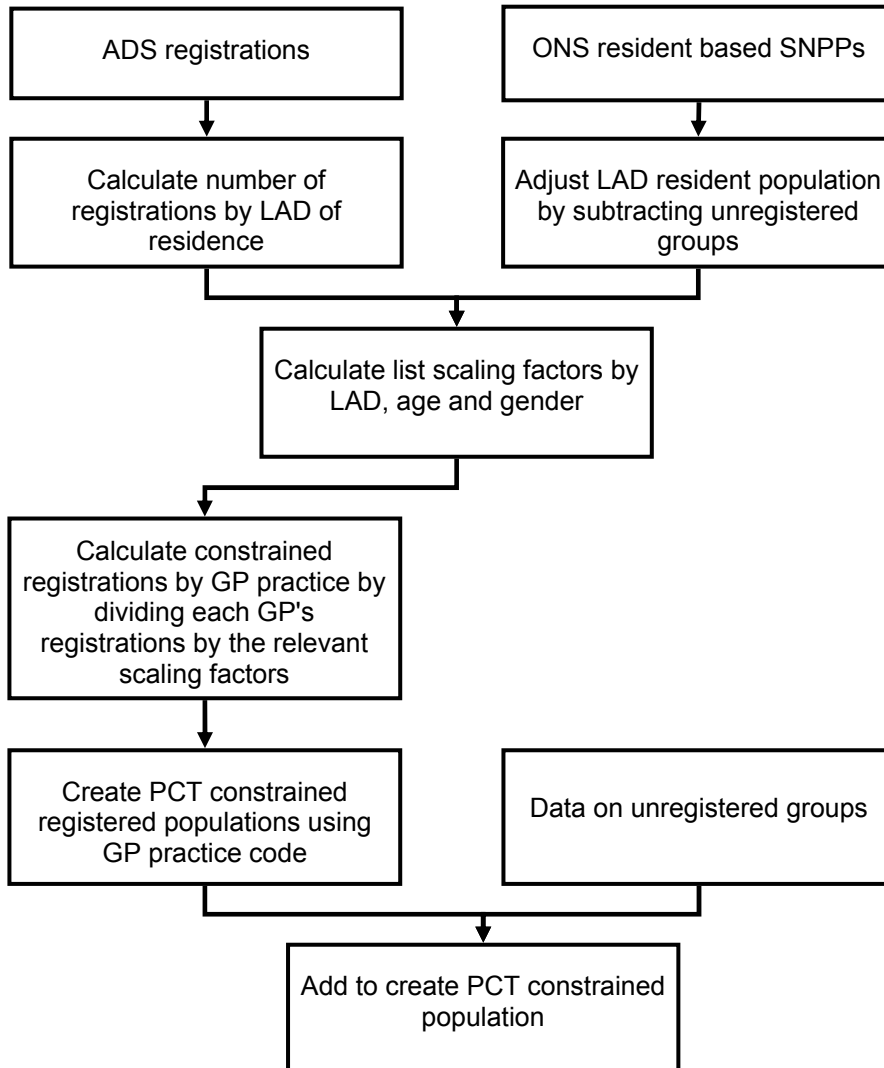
ADS registrations

ONS resident based SNPPs

Calculate number of registrations by LAD of residence

Adjust LAD resident population by subtracting unregistered groups

Calculate list scaling factors by LAD, age and gender

Calculate constrained registrations by GP practice by dividing each GP's registrations by the relevant scaling factors

Create PCT constrained registered populations using GP practice code

Data on unregistered groups

Add to create PCT constrained population